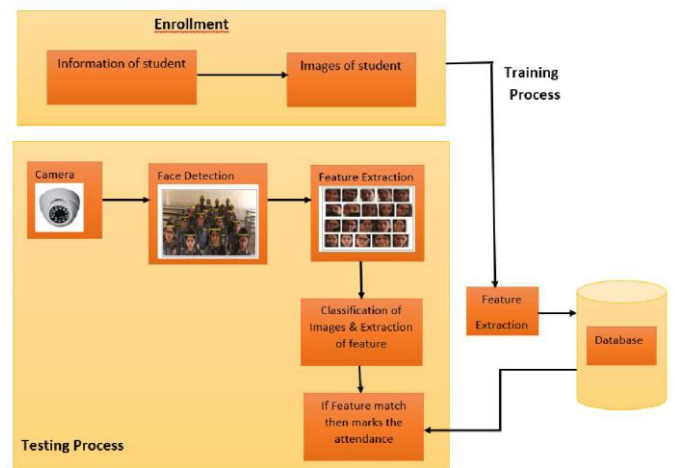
Enrollment

Information of student

Images of student

Training Process

Camera

Face Detection

Feature Extraction

Classification of Images & Extraction of feature

If Feature match then marks the attendance

Testing Process

Feature Extraction

Database